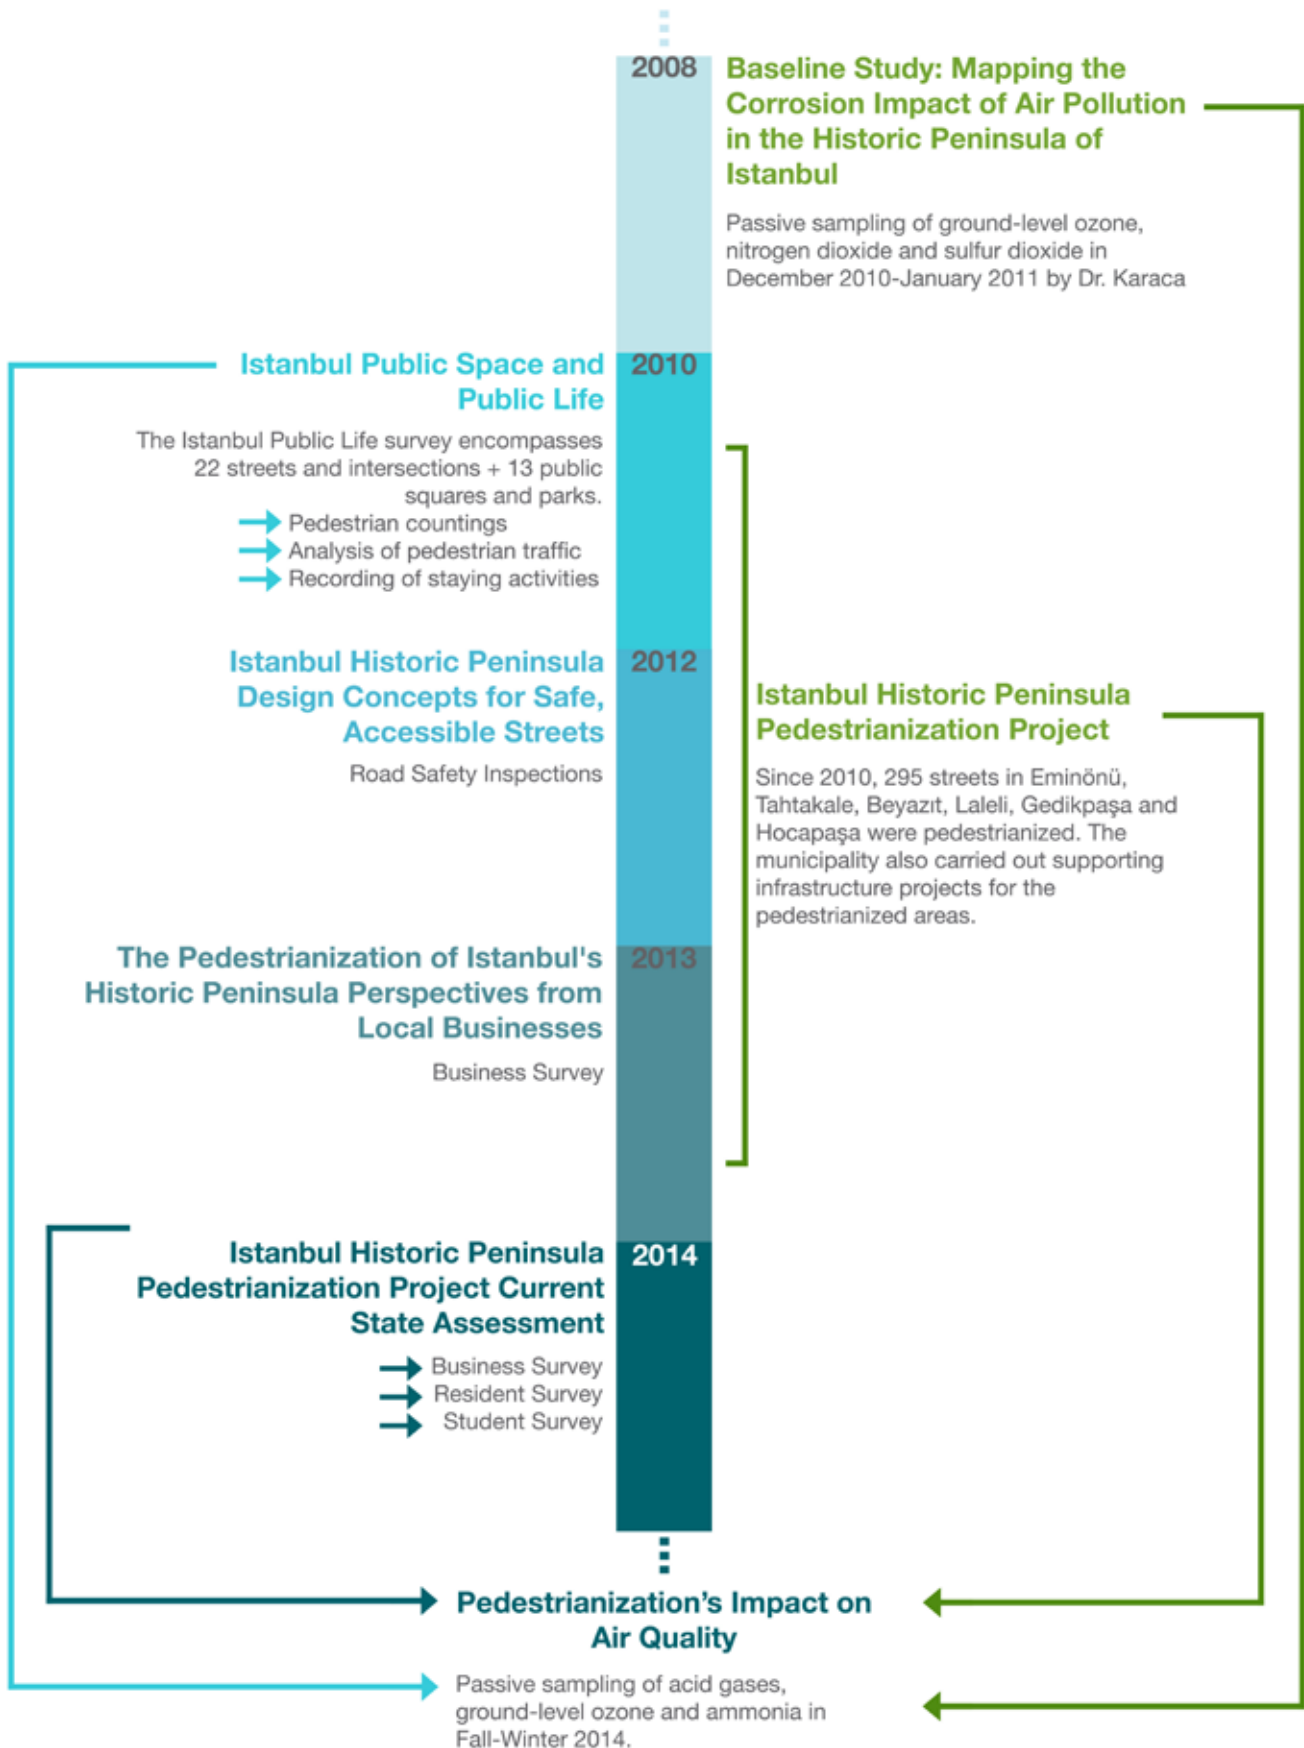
2008

Baseline Study: Mapping the Corrosion Impact of Air Pollution in the Historic Peninsula of Istanbul

Passive sampling of ground-level ozone, nitrogen dioxide and sulfur dioxide in December 2010-January 2011 by Dr. Karaca

Istanbul Public Space and Public Life

2010

The Istanbul Public Life survey encompasses 22 streets and intersections + 13 public squares and parks.
Pedestrian countings
Analysis of pedestrian traffic
Recording of staying activities

Istanbul Historic Peninsula Design Concepts for Safe, Accessible Streets

2012

Road Safety Inspections

Istanbul Historic Peninsula Pedestrianization Project

Since 2010, 295 streets in Eminönü, Tahtakale, Beyazıt, Laleli, Gedikpaşa and Hocapaşa were pedestrianized. The municipality also carried out supporting infrastructure projects for the pedestrianized areas.

The Pedestrianization of Istanbul's Historic Peninsula Perspectives from Local Businesses

2013

Business Survey

Istanbul Historic Peninsula Pedestrianization Project Current State Assessment

2014

Business Survey
Resident Survey
Student Survey

Pedestrianization's Impact on Air Quality

Passive sampling of acid gases, ground-level ozone and ammonia in Fall-Winter 2014.